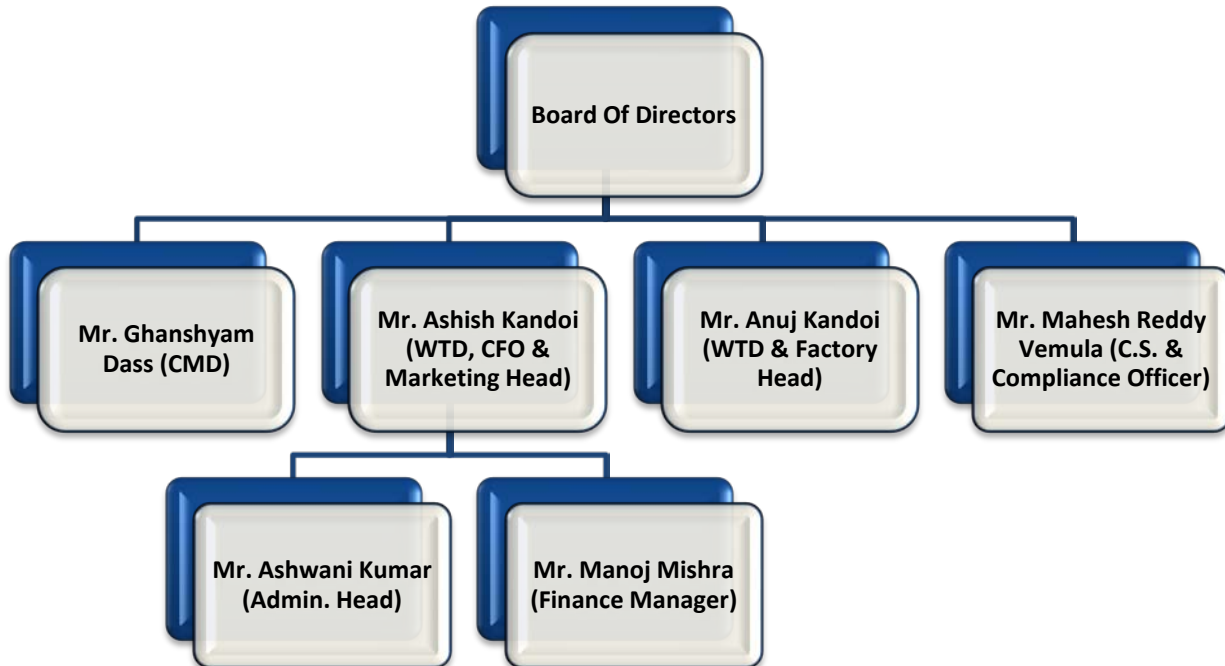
Board Of Directors

Mr. Ghanshyam Dass (CMD)

Mr. Ashish Kandoi (WTD, CFO & Marketing Head)

Mr. Anuj Kandoi (WTD & Factory Head)

Mr. Mahesh Reddy Vemula (C.S. & Compliance Officer)

Mr. Ashwani Kumar (Admin. Head)

Mr. Manoj Mishra (Finance Manager)